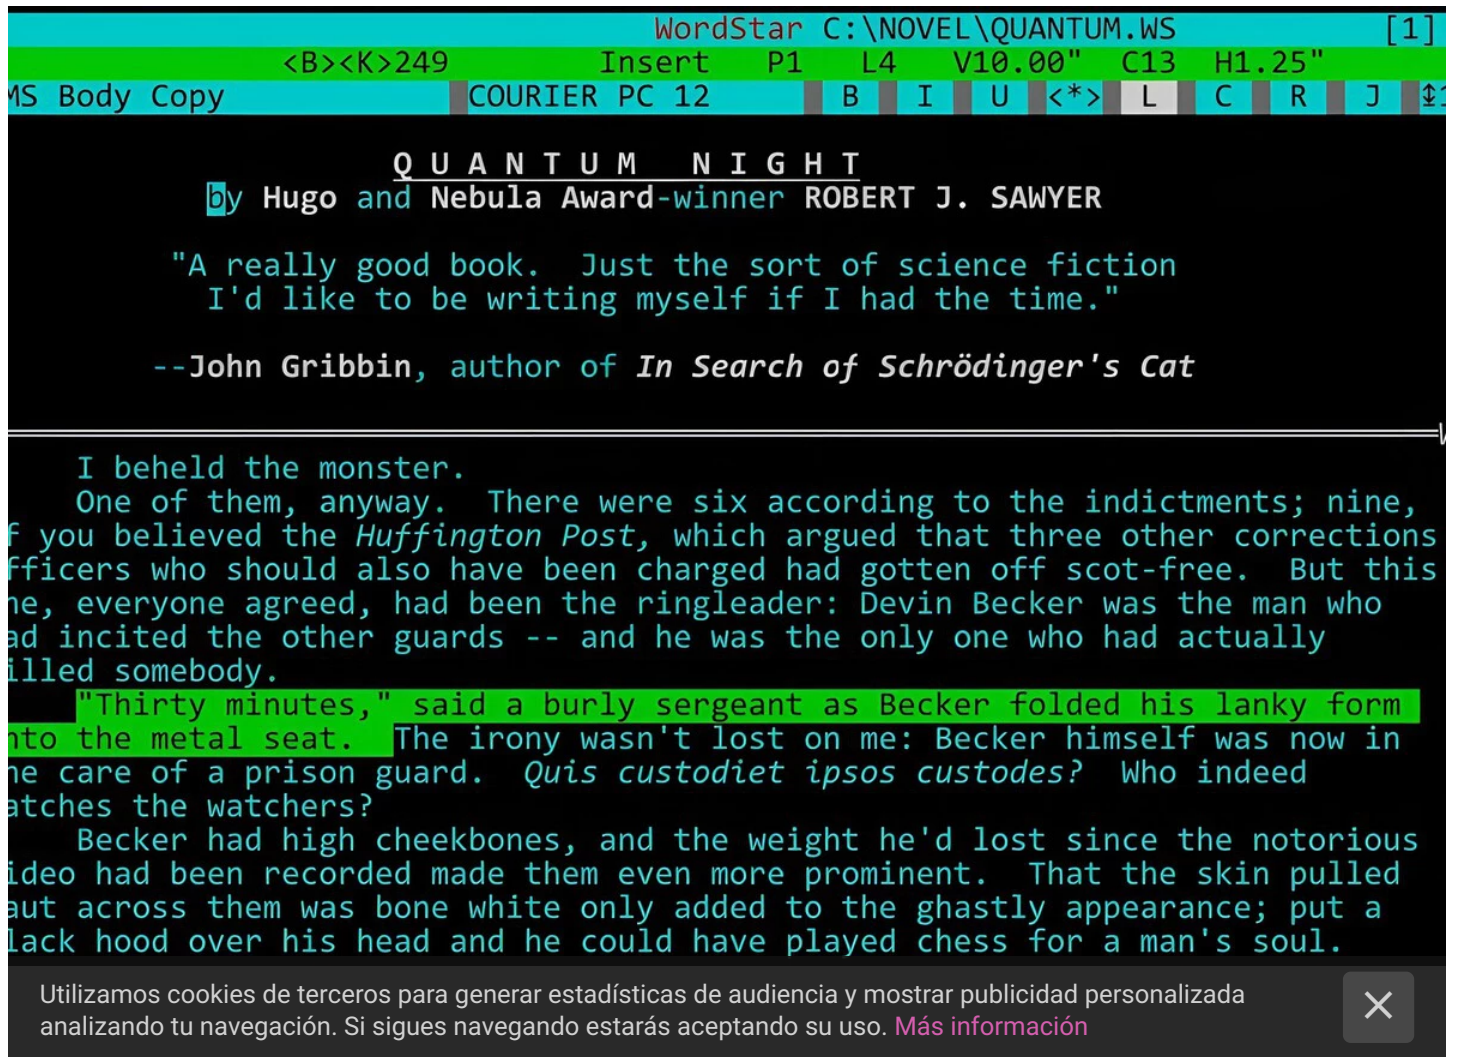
WordStar C:\NOVEL\QUANTUM.WS [1]
<B><K>249 Insert P1 L4 V10.00" C13 H1.25"
MS Body Copy COURIER PC 12 B I U <*> L C R J

QUANTUM NIGHT
by Hugo and Nebula Award-winner ROBERT J. SAWYER

"A really good book. Just the sort of science fiction I'd like to be writing myself if I had the time."

--John Gribbin, author of *In Search of Schrödinger's Cat*

I beheld the monster.
One of them, anyway. There were six according to the indictments; nine, f you believed the *Huffington Post*, which argued that three other corrections fficers who should also have been charged had gotten off scot-free. But this ne, everyone agreed, had been the ringleader: Devin Becker was the man who ad incited the other guards -- and he was the only one who had actually illed somebody.
"Thirty minutes," said a burly sergeant as Becker folded his lanky form nto the metal seat. The irony wasn't lost on me: Becker himself was now in he care of a prison guard. *Quis custodiet ipsos custodes?* Who indeed atches the watchers?
Becker had high cheekbones, and the weight he'd lost since the notorious ideo had been recorded made them even more prominent. That the skin pulled aut across them was bone white only added to the ghastly appearance; put a lack hood over his head and he could have played chess for a man's soul.

Utilizamos cookies de terceros para generar estadísticas de audiencia y mostrar publicidad personalizada analizando tu navegación. Si sigues navegando estarás aceptando su uso. Más información